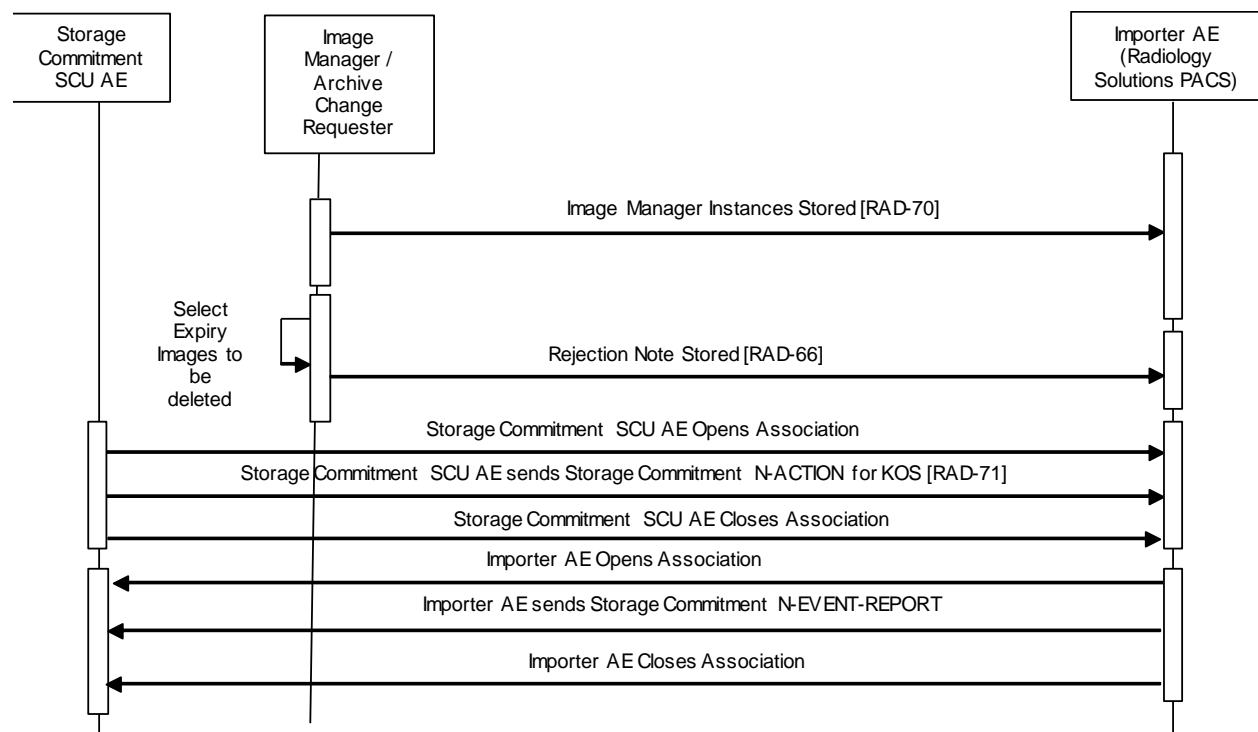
Storage Commitment SCU AE

Image Manager / Archive Change Requester

Importer AE (Radiology Solutions PACS)

Image Manager Instances Stored [RAD-70]

Select Expiry Images to be deleted

Rejection Note Stored [RAD-66]

Storage Commitment SCU AE Opens Association

Storage Commitment SCU AE sends Storage Commitment N-ACTION for KOS [RAD-71]

Storage Commitment SCU AE Closes Association

Importer AE Opens Association

Importer AE sends Storage Commitment N-EVENT-REPORT

Importer AE Closes Association